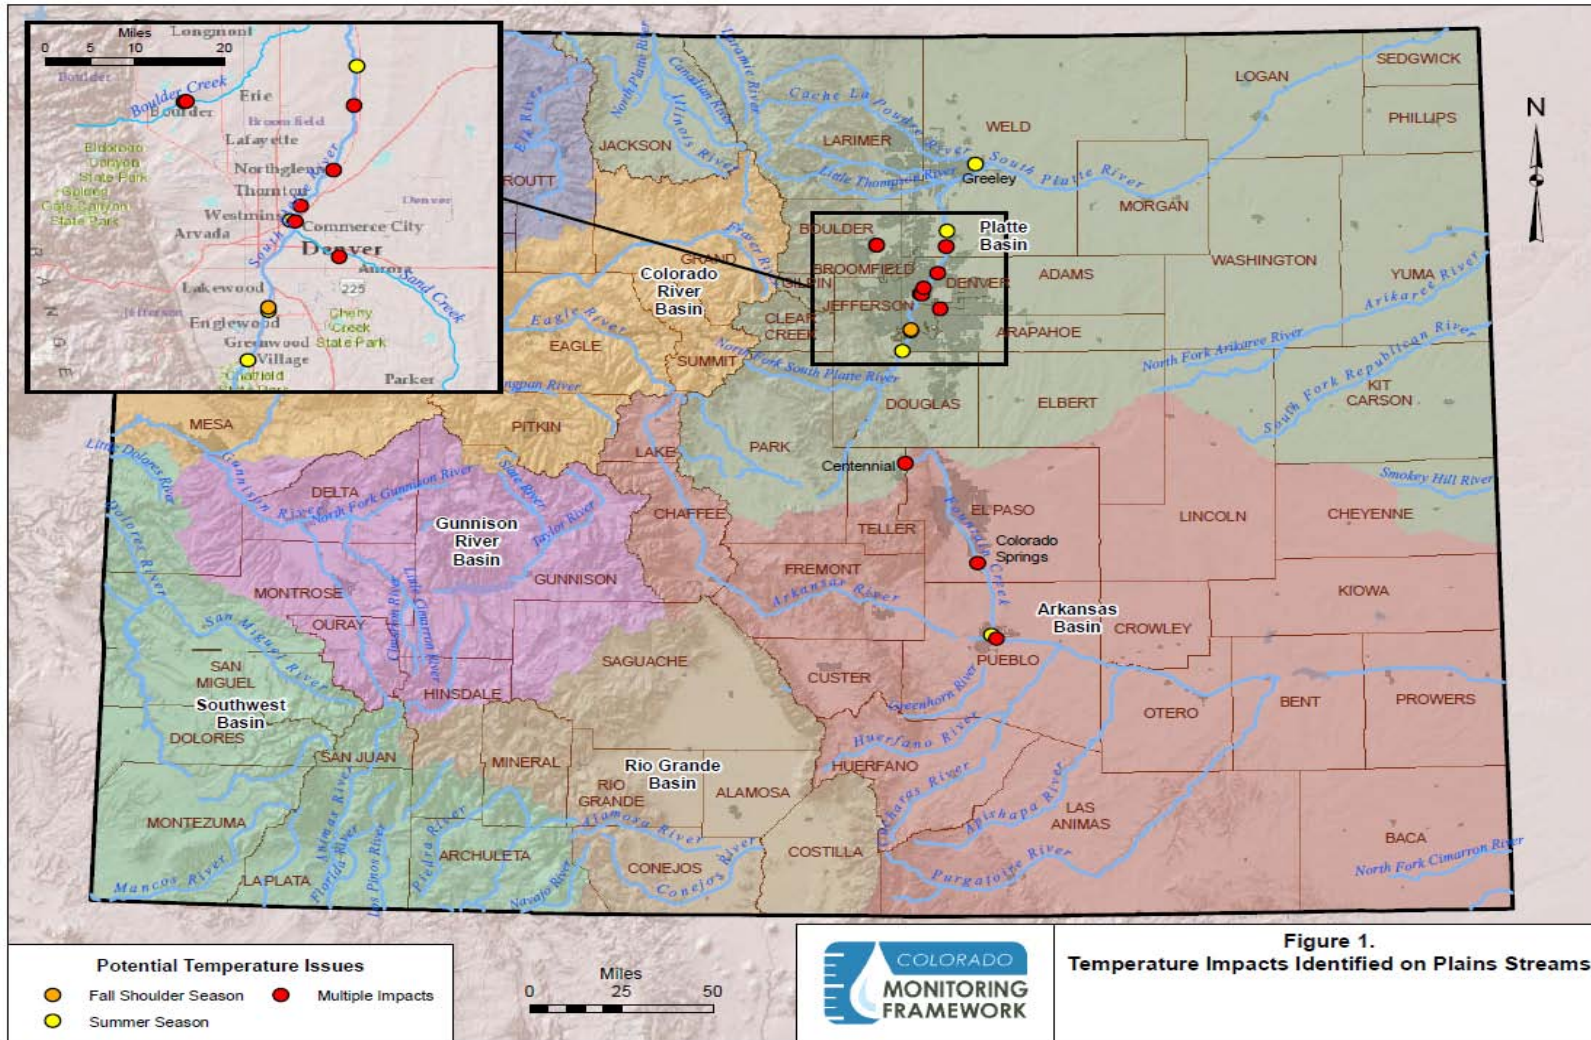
Miles
0 5 10 20
Longmont
Boulder
Boulder Creek
Erie
Broomfield
Lafayette
Eldorado Canyon State Park
Golden Gate Canyon State Park
Northglenn
Thornton
Westminster
Arvada
Commerce City
Denver
Aurora
Sand Creek
Lakewood
225
Jefferson
Englewood
Cherry Creek
Greenwood State Park
Greenwood Village
Chatfield
Parker
South Platte River

ROUTT
JACKSON
LARIMER
WELD
LOGAN
SEDGWICK
PHILLIPS
MORGAN
Greeley
South Platte River
Cache La Poudre River
Little Thompson River
Laramie River
North Platte River
Canadian River
Illinois River
Elk River
BOULDER
Platte Basin
BROOMFIELD
GILPIN
DENVER
JEFFERSON
ADAMS
WASHINGTON
YUMA
Arikaree River
CLEAR CREEK
ARAPAHOE
GRAND
Colorado River Basin
Fraser River
Eagle River
EAGLE
SUMMIT
North Fork South Platte River
North Fork Arikaree River
South Fork Republican River
KIT CARSON
DOUGLAS
ELBERT
MESA
PITKIN
Roaring Fork River
LAKE
PARK
Centennial
Smokey Hill River
Little Dolores River
Dolores River
Gunnison River
North Fork Gunnison River
DELTA
Slate River
Taylor River
Gunnison River Basin
CHAFFEE
TELLER
EL PASO
Colorado Springs
Fountain Creek
LINCOLN
CHEYENNE
GUNNISON
FREMONT
Arkansas River
MONTROSE
OURAY
Little Cimarron River
Cimarron River
Lake Fork River
San Miguel River
KIOWA
Arkansas Basin
CROWLEY
PUEBLO
SAN MIGUEL
SAGUACHE
CUSTER
Greenhorn River
HINSDALE
Southwest Basin
DOLORES
OTERO
BENT
PROWERS
SAN JUAN
MINERAL
Rio Grande Basin
RIO GRANDE
ALAMOSA
Huerfano River
HUERFANO
Cucharas River
Apishapa River
LAS ANIMAS
MONTEZUMA
Animas River
Florida River
Los Pinos River
Piedra River
ARCHULETA
Alamosa River
Conejos River
CONEJOS
COSTILLA
Purgatoire River
BACA
North Fork Cimarron River
Mancos River
LA PLATA
Navajo River
N

Potential Temperature Issues
Fall Shoulder Season
Multiple Impacts
Summer Season

Miles
0 25 50

COLORADO MONITORING FRAMEWORK

Figure 1.
Temperature Impacts Identified on Plains Streams